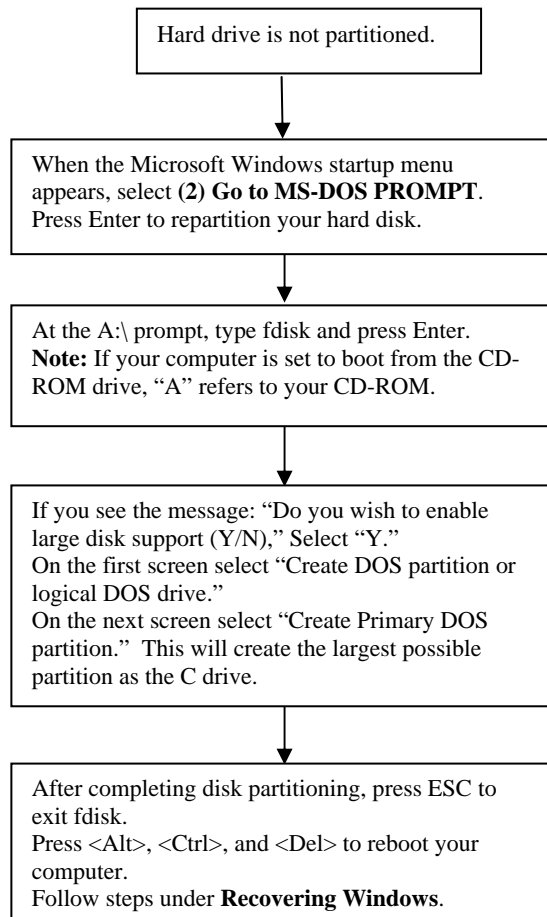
Hard drive is not partitioned.

When the Microsoft Windows startup menu appears, select **(2) Go to MS-DOS PROMPT**. Press Enter to repartition your hard disk.

At the A:\ prompt, type fdisk and press Enter. **Note:** If your computer is set to boot from the CD-ROM drive, “A” refers to your CD-ROM.

If you see the message: “Do you wish to enable large disk support (Y/N),” Select “Y.”
On the first screen select “Create DOS partition or logical DOS drive.”
On the next screen select “Create Primary DOS partition.” This will create the largest possible partition as the C drive.

After completing disk partitioning, press ESC to exit fdisk.
Press <Alt>, <Ctrl>, and <Del> to reboot your computer.
Follow steps under **Recovering Windows**.